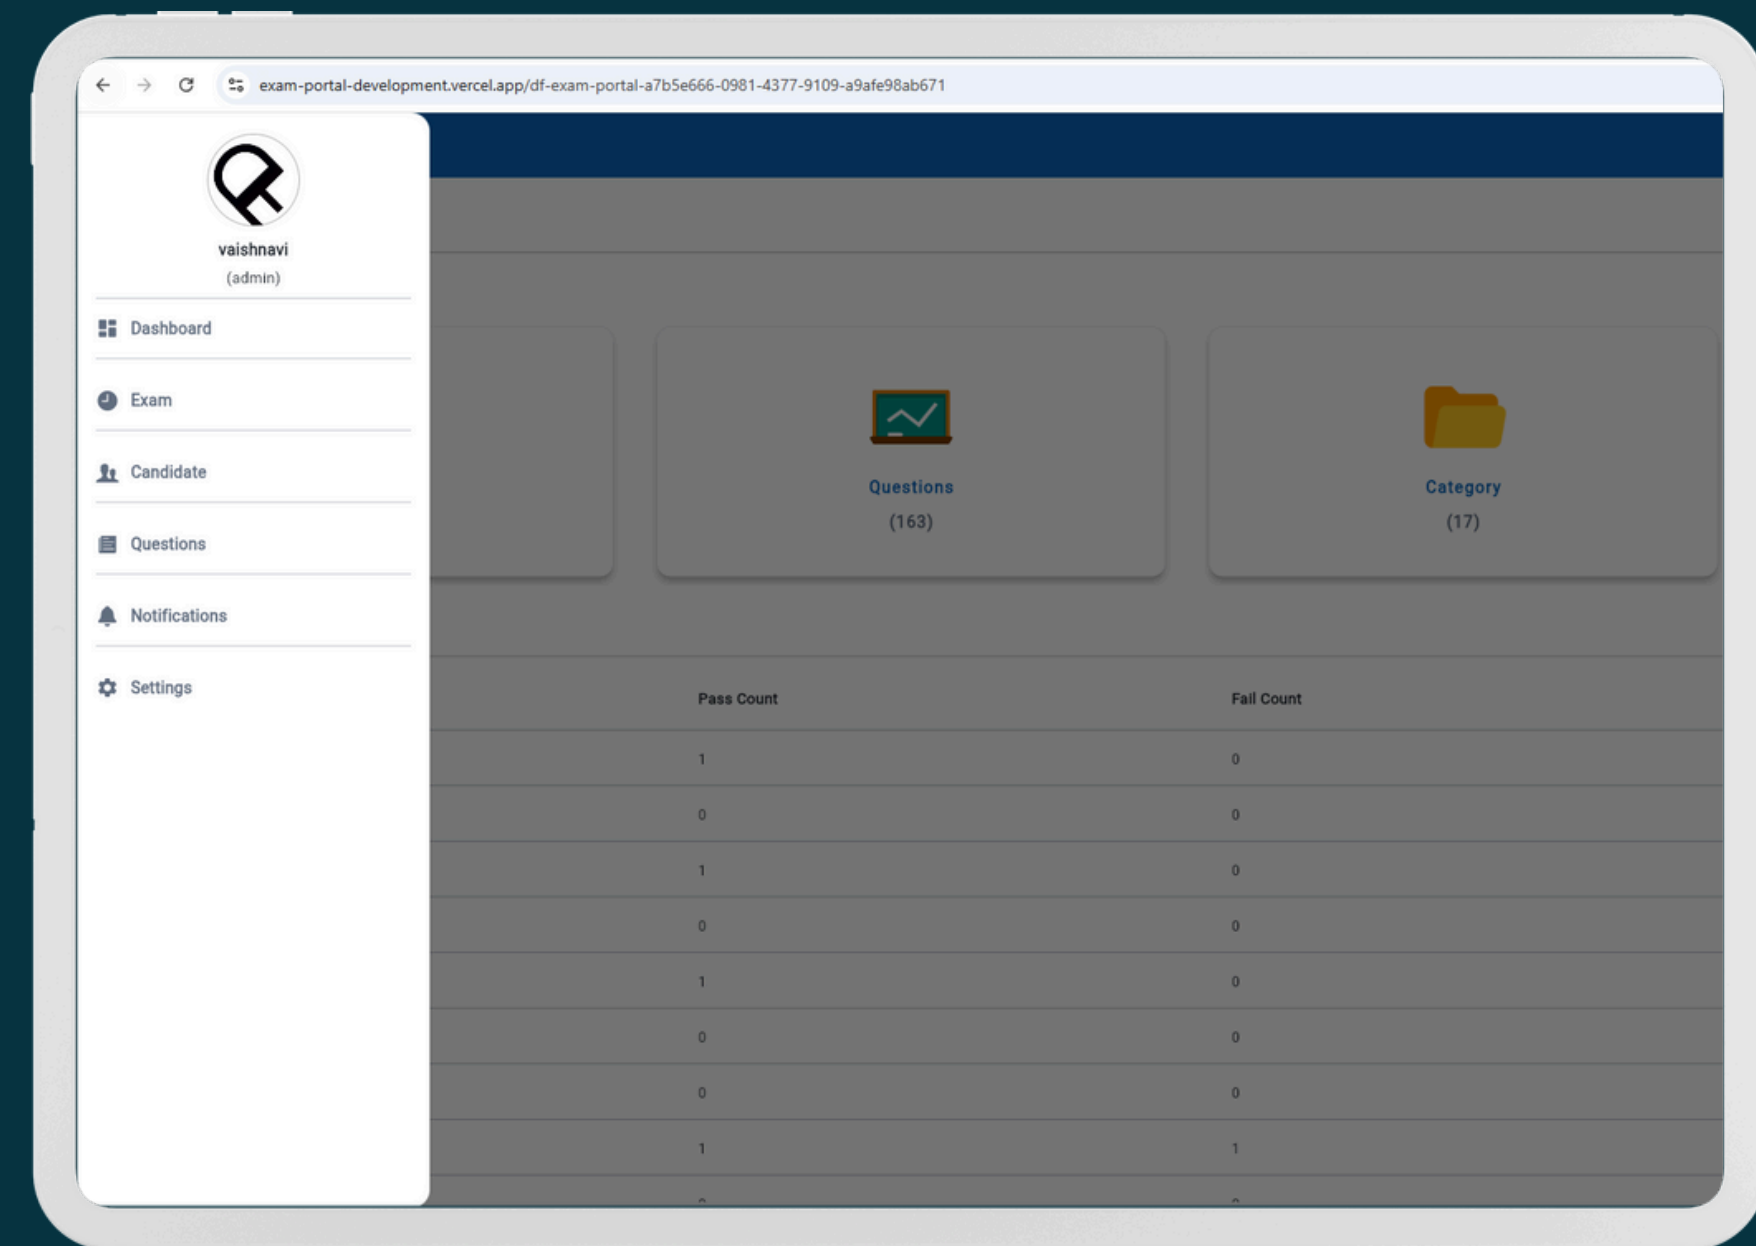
exam-portal-development.vercel.app/df-exam-portal-a7b5e666-0981-4377-9109-a9afe98ab671

vaishnavi
(admin)

Dashboard

Exam

Candidate

Questions

Notifications

Settings

Questions
(163)

Category
(17)

| Pass Count | Fail Count |
|---|---|
| 1 | 0 |
| 0 | 0 |
| 1 | 0 |
| 0 | 0 |
| 1 | 0 |
| 0 | 0 |
| 0 | 0 |
| 1 | 1 |